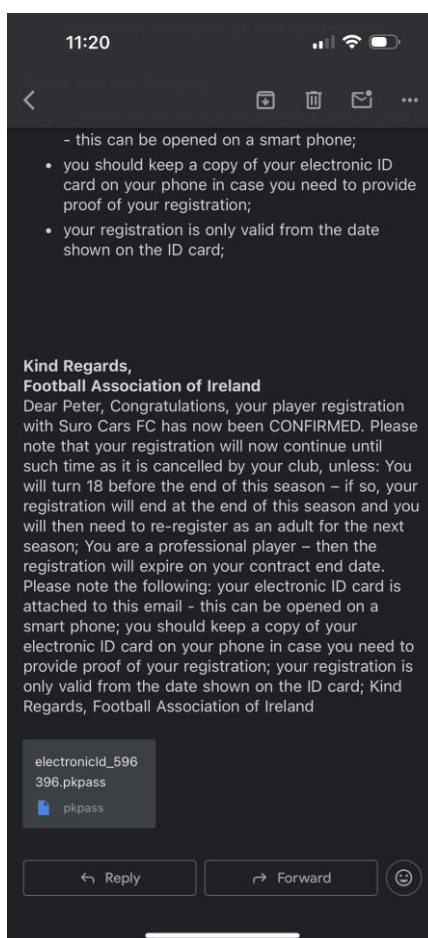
11:20

- this can be opened on a smart phone;

• you should keep a copy of your electronic ID card on your phone in case you need to provide proof of your registration;

• your registration is only valid from the date shown on the ID card;

**Kind Regards,**
**Football Association of Ireland**

Dear Peter, Congratulations, your player registration with Suro Cars FC has now been CONFIRMED. Please note that your registration will now continue until such time as it is cancelled by your club, unless: You will turn 18 before the end of this season – if so, your registration will end at the end of this season and you will then need to re-register as an adult for the next season; You are a professional player – then the registration will expire on your contract end date. Please note the following: your electronic ID card is attached to this email - this can be opened on a smart phone; you should keep a copy of your electronic ID card on your phone in case you need to provide proof of your registration; your registration is only valid from the date shown on the ID card; Kind Regards, Football Association of Ireland

electronicId_596396.pkpass
pkpass

Reply
Forward